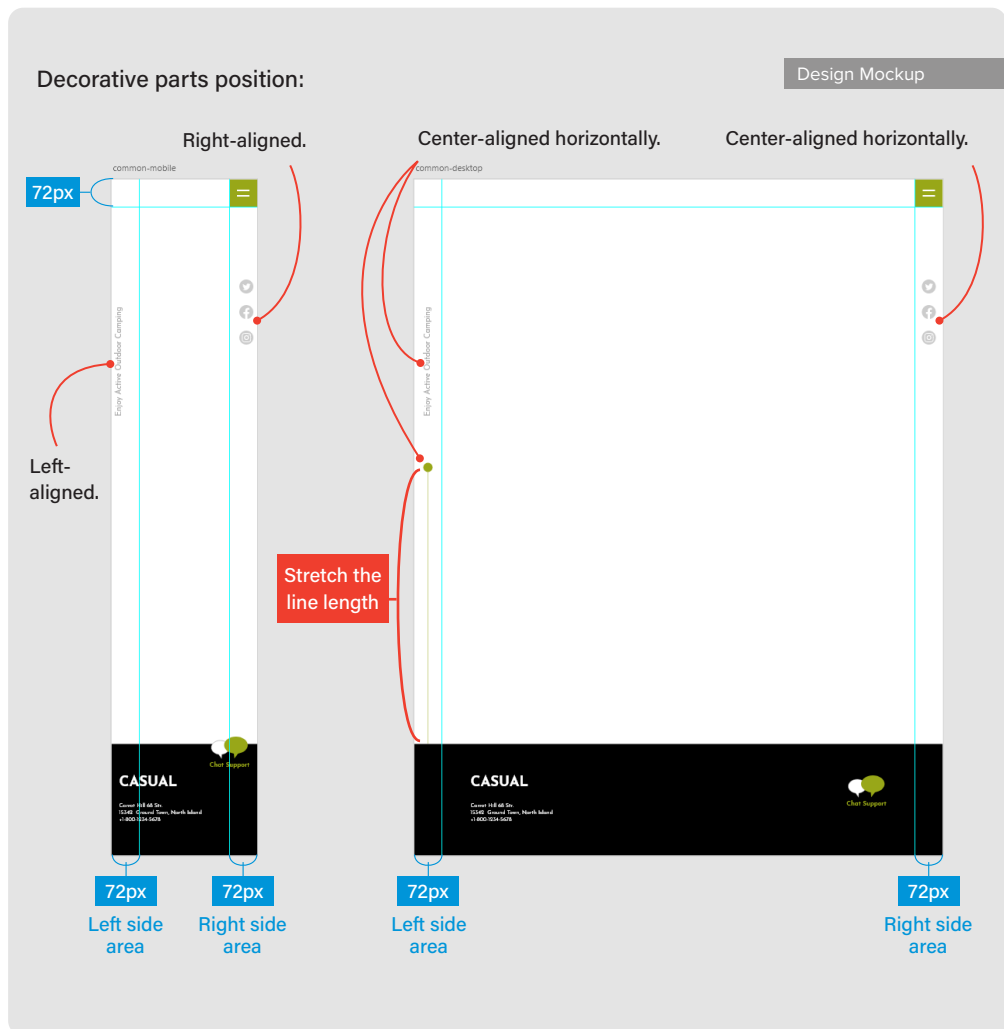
Decorative parts position:

Design Mockup

Right-aligned.

Center-aligned horizontally.

Center-aligned horizontally.

common-mobile

72px

Enjoy Active Outdoor Camping

Left-aligned.

Chat Support

CASUAL

Comet Hill 66 Str.
15348 Ground Town, North Island
+1-800-1234-5678

72px
Left side area

72px
Right side area

common-desktop

Enjoy Active Outdoor Camping

Stretch the line length

CASUAL

Comet Hill 66 Str.
15348 Ground Town, North Island
+1-800-1234-5678

Chat Support

72px
Left side area

72px
Right side area